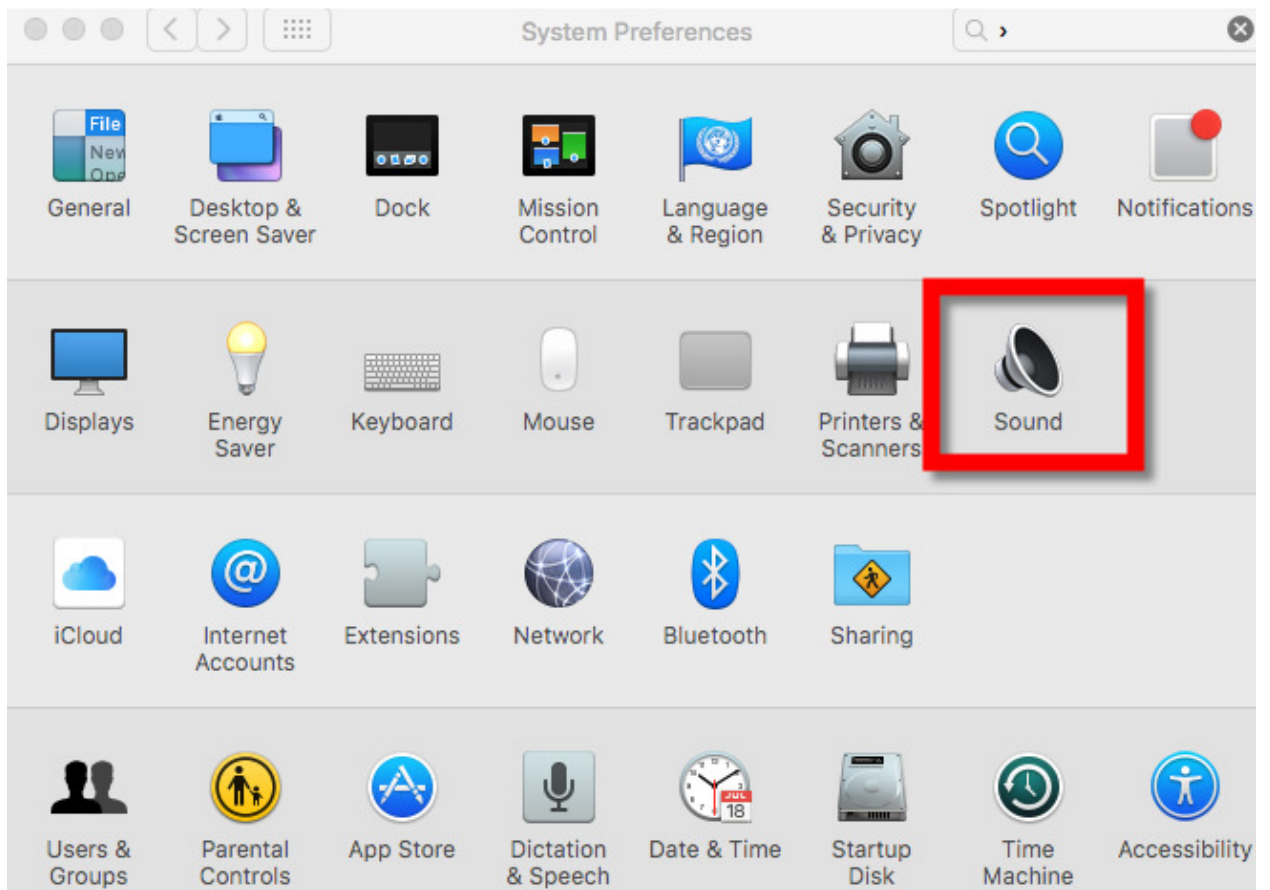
System Preferences

File
New
Ope

General

Desktop & Screen Saver

Dock

Mission Control

Language & Region

Security & Privacy

Spotlight

Notifications

Displays

Energy Saver

Keyboard

Mouse

Trackpad

Printers & Scanners

Sound

iCloud

Internet Accounts

Extensions

Network

Bluetooth

Sharing

Users & Groups

Parental Controls

App Store

Dictation & Speech

JUL
18

Date & Time

Startup Disk

Time Machine

Accessibility